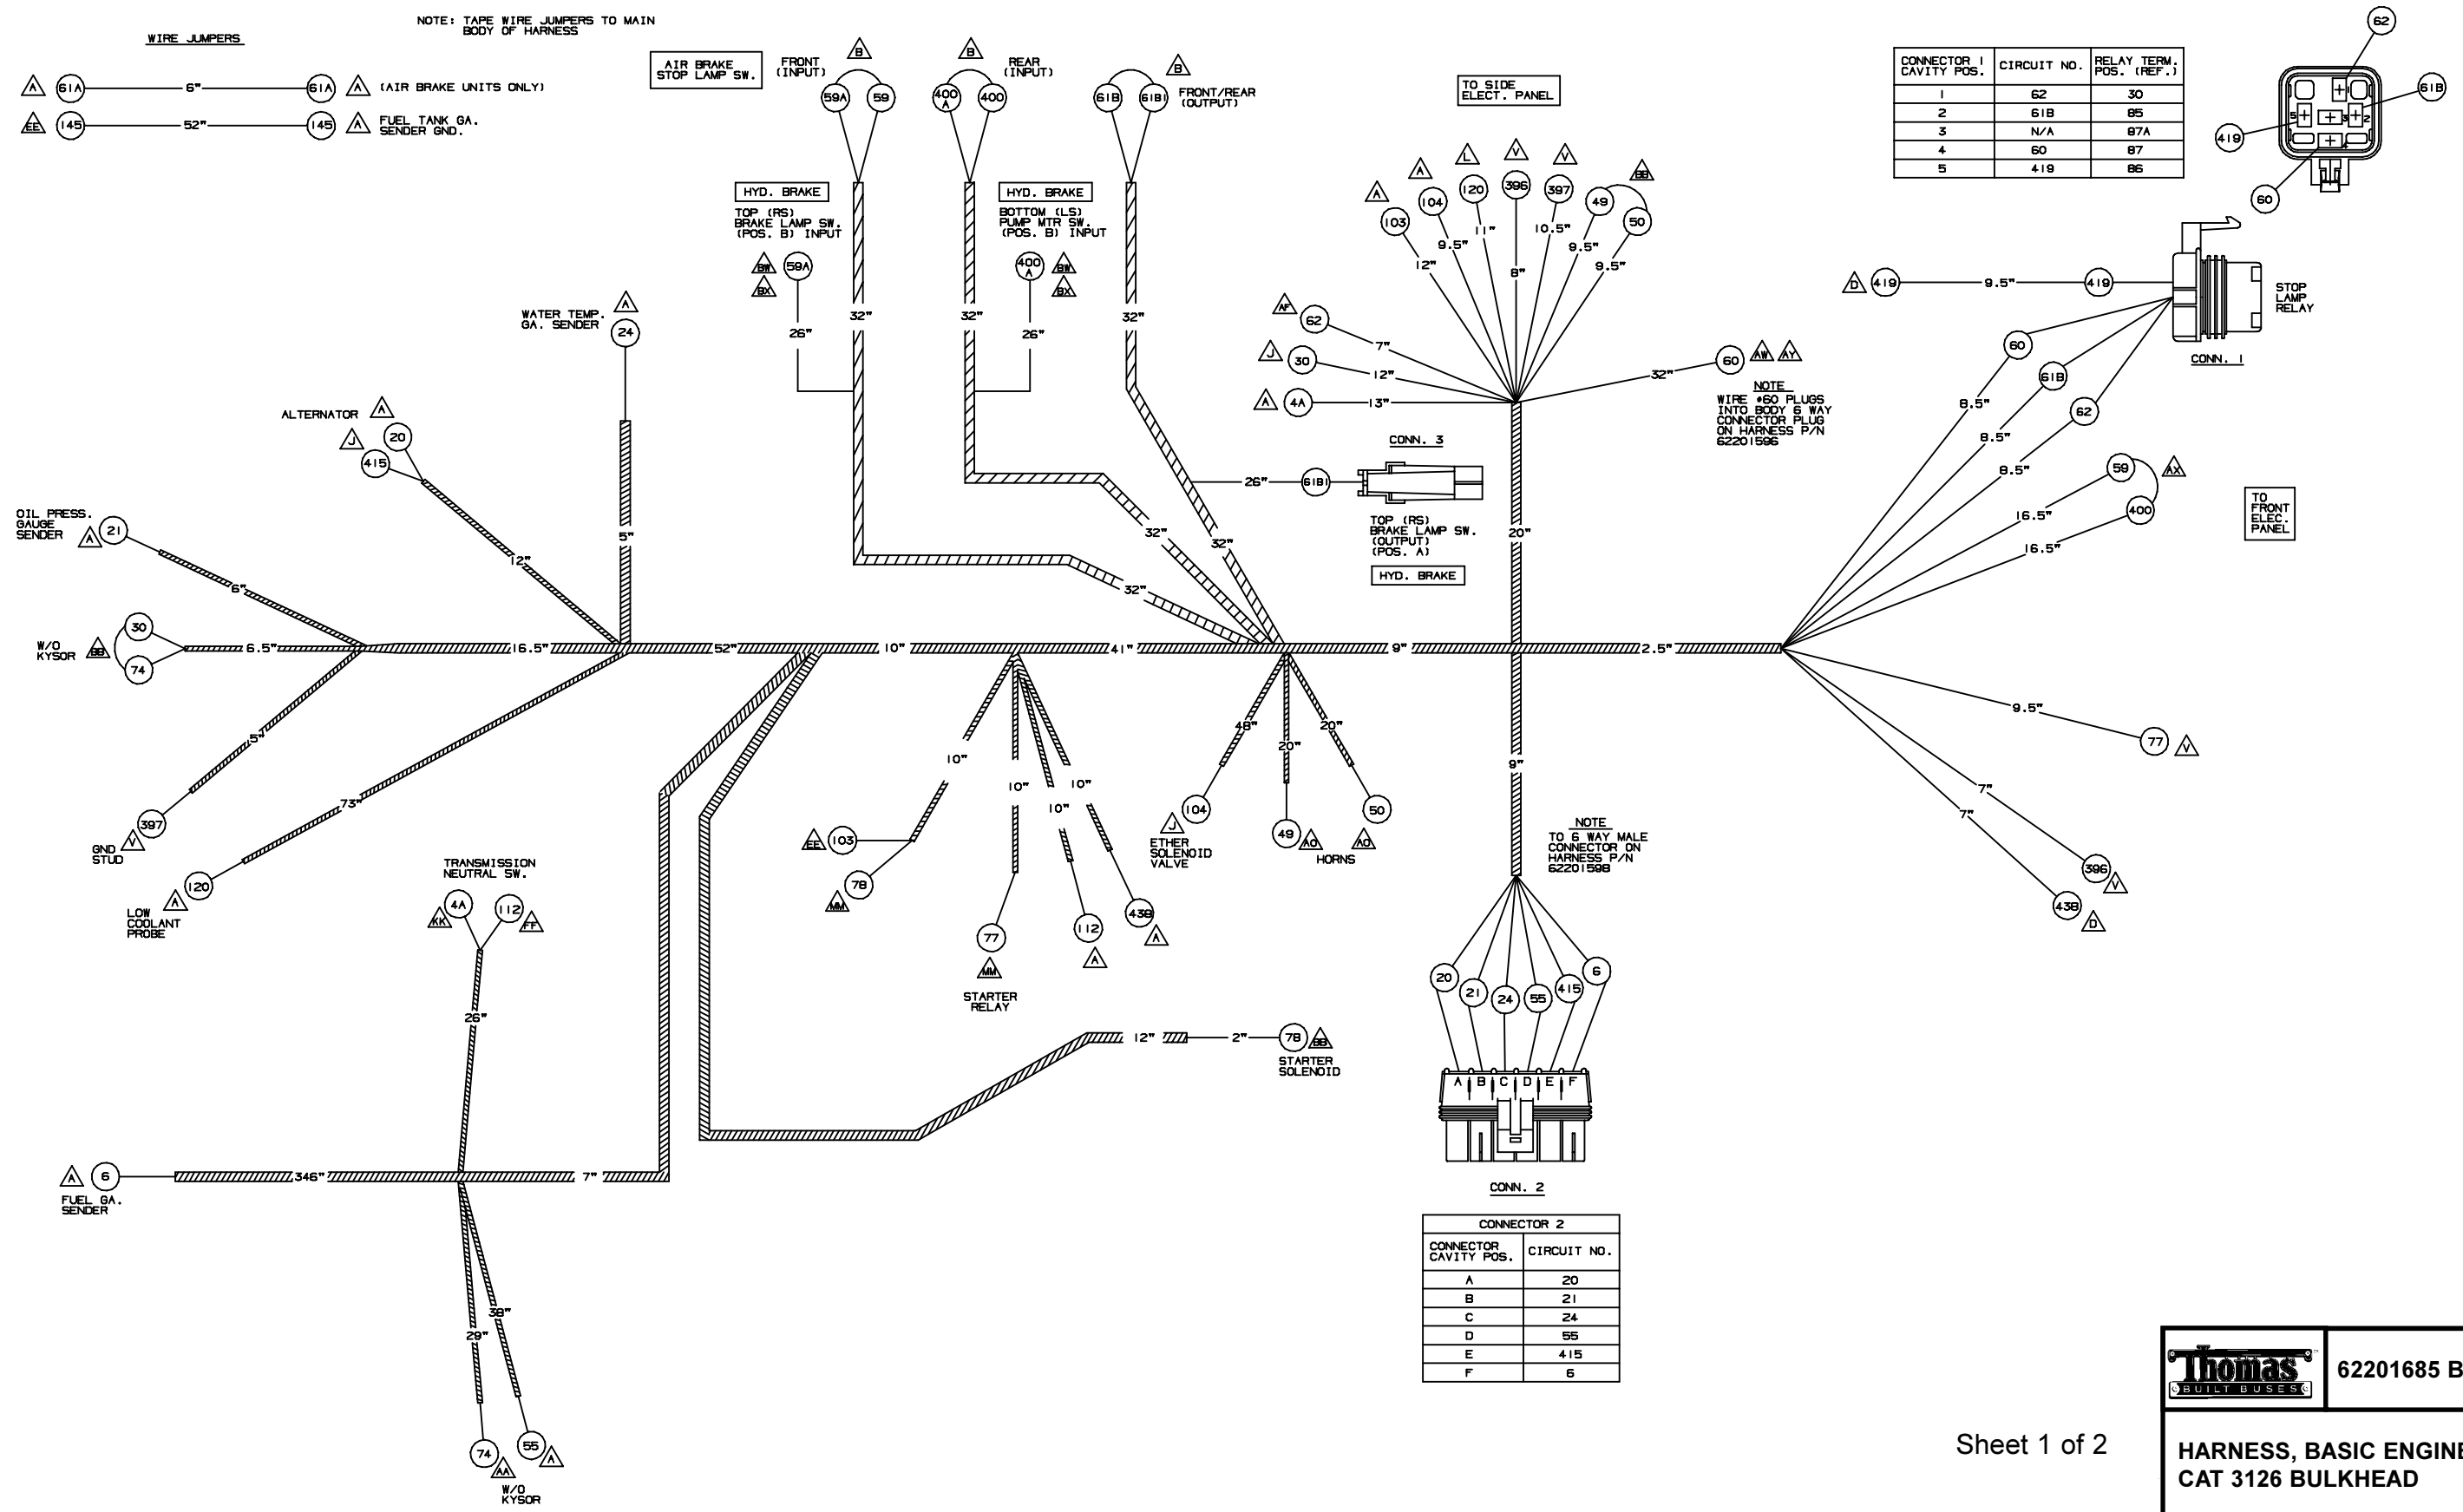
WIRE JUMPERS

NOTE: TAPE WIRE JUMPERS TO MAIN BODY OF HARNESS

A 61A 6" 61A A (AIR BRAKE UNITS ONLY)

EE 145 52" 145 A FUEL TANK GA. SENDER GND.

AIR BRAKE STOP LAMP SW.

FRONT (INPUT) B 59A 59

REAR (INPUT) B 400 A 400

FRONT/REAR (OUTPUT) B 61B 61B1

HYD. BRAKE
TOP (RS) BRAKE LAMP SW. (POS. B) INPUT
BW BX 59A 26" 32"

HYD. BRAKE
BOTTOM (LS) PUMP MTR SW. (POS. B) INPUT
400 A BW BX 26" 32"

32"

TO SIDE ELECT. PANEL

A 103 A 104 L 120 V 396 V 397 BB 49 50
12" 9.5" 11" 8" 10.5" 9.5" 9.5"

AF 62 7"
J 30 12"
A 4A 13"

60 AW AY 32"

NOTE
WIRE #60 PLUGS INTO BODY 6 WAY CONNECTOR PLUG ON HARNESS P/N 62201596

CONN. 3
26" 61B1
TOP (RS) BRAKE LAMP SW. (OUTPUT) (POS. A)
HYD. BRAKE

| CONNECTOR 1 CAVITY POS. | CIRCUIT NO. | RELAY TERM. POS. (REF.) |
|---|---|---|
| 1 | 62 | 30 |
| 2 | 61B | 85 |
| 3 | N/A | 87A |
| 4 | 60 | 87 |
| 5 | 419 | 86 |

62 61B 419 60
5 1 3 2 4

D 419 9.5" 419
STOP LAMP RELAY
CONN. 1

60 8.5"
61B 8.5"
62 8.5"
59 AX 16.5"
400 16.5"

TO FRONT ELEC. PANEL

WATER TEMP. GA. SENDER A 24
5"

ALTERNATOR A J 20 415 12"

OIL PRESS. GAUGE SENDER A 21 6"

W/O KYSOR BB 30 74 6.5" 16.5" 52" 10" 41" 9" 2.5"

5"
GND STUD V 397
73"
LOW COOLANT PROBE A 120

32" 32" 32" 20"

10" 10" 10" 10"
EE 103
MM 78
77 MM
STARTER RELAY
112 A
438 A

48" 20" 20"
J 104 ETHER SOLENOID VALVE
49 AO AO 50 HORNS

9"
NOTE
TO 6 WAY MALE CONNECTOR ON HARNESS P/N 62201598

9.5" 77 V
7" 396 V
7" 438 D

TRANSMISSION NEUTRAL SW.
KK 4A 112 FF
26"

12" 2" 78 BB STARTER SOLENOID

20 21 24 55 415 6
A B C D E F
CONN. 2

| CONNECTOR 2 | |
|---|---|
| CONNECTOR CAVITY POS. | CIRCUIT NO. |
| A | 20 |
| B | 21 |
| C | 24 |
| D | 55 |
| E | 415 |
| F | 6 |

A 6 346" 7"
FUEL GA. SENDER

38" 29"
74 AA 55 A
W/O KYSOR

Sheet 1 of 2

Thomas BUILT BUSES
62201685 B
HARNESS, BASIC ENGINE
CAT 3126 BULKHEAD